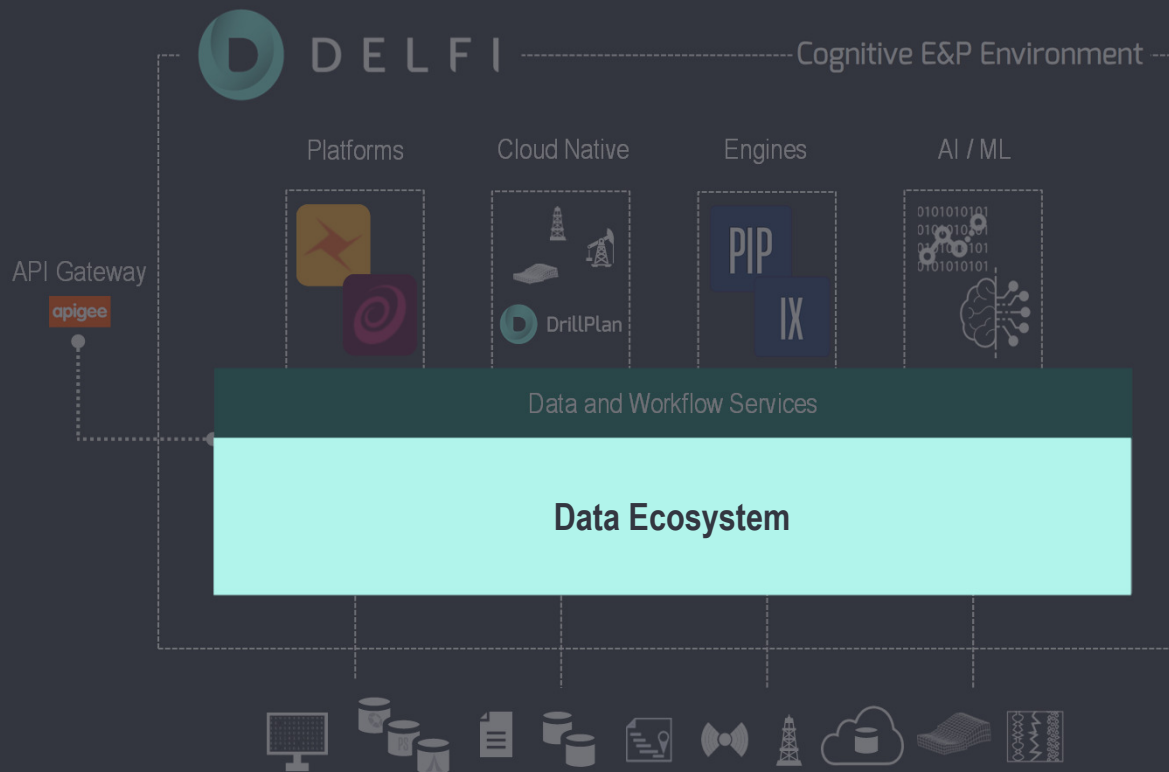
DELFI

Cognitive E&P Environment

Platforms

Cloud Native

Engines

AI / ML

API Gateway

apigee

DrillPlan

PIP

IX

0101010101
0101010101
0101010101
0101010101

Data and Workflow Services

Data Ecosystem